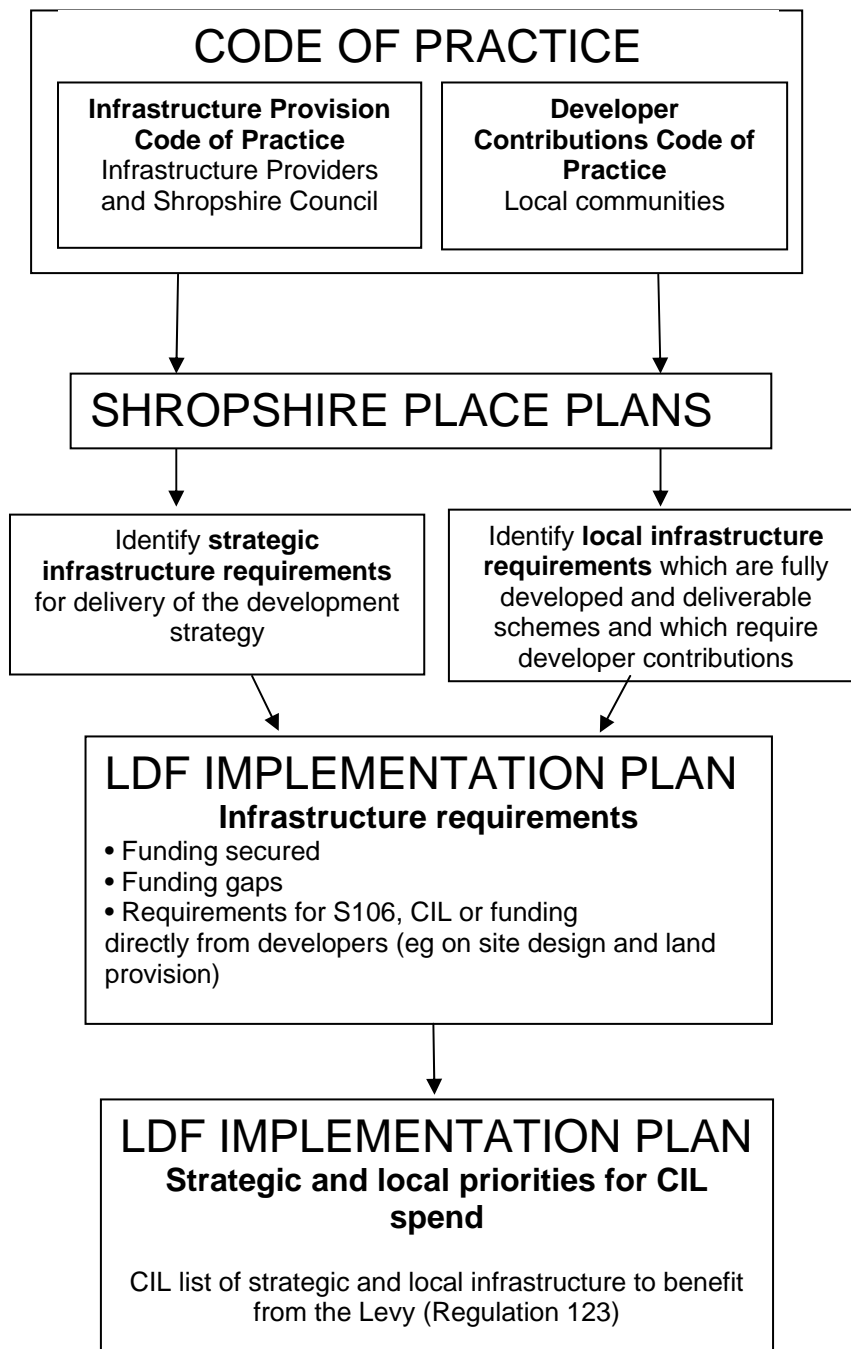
CODE OF PRACTICE

**Infrastructure Provision Code of Practice**
Infrastructure Providers and Shropshire Council

**Developer Contributions Code of Practice**
Local communities

SHROPSHIRE PLACE PLANS

Identify **strategic infrastructure requirements** for delivery of the development strategy

Identify **local infrastructure requirements** which are fully developed and deliverable schemes and which require developer contributions

LDF IMPLEMENTATION PLAN
**Infrastructure requirements**
• Funding secured
• Funding gaps
• Requirements for S106, CIL or funding directly from developers (eg on site design and land provision)

LDF IMPLEMENTATION PLAN
**Strategic and local priorities for CIL spend**

CIL list of strategic and local infrastructure to benefit from the Levy (Regulation 123)